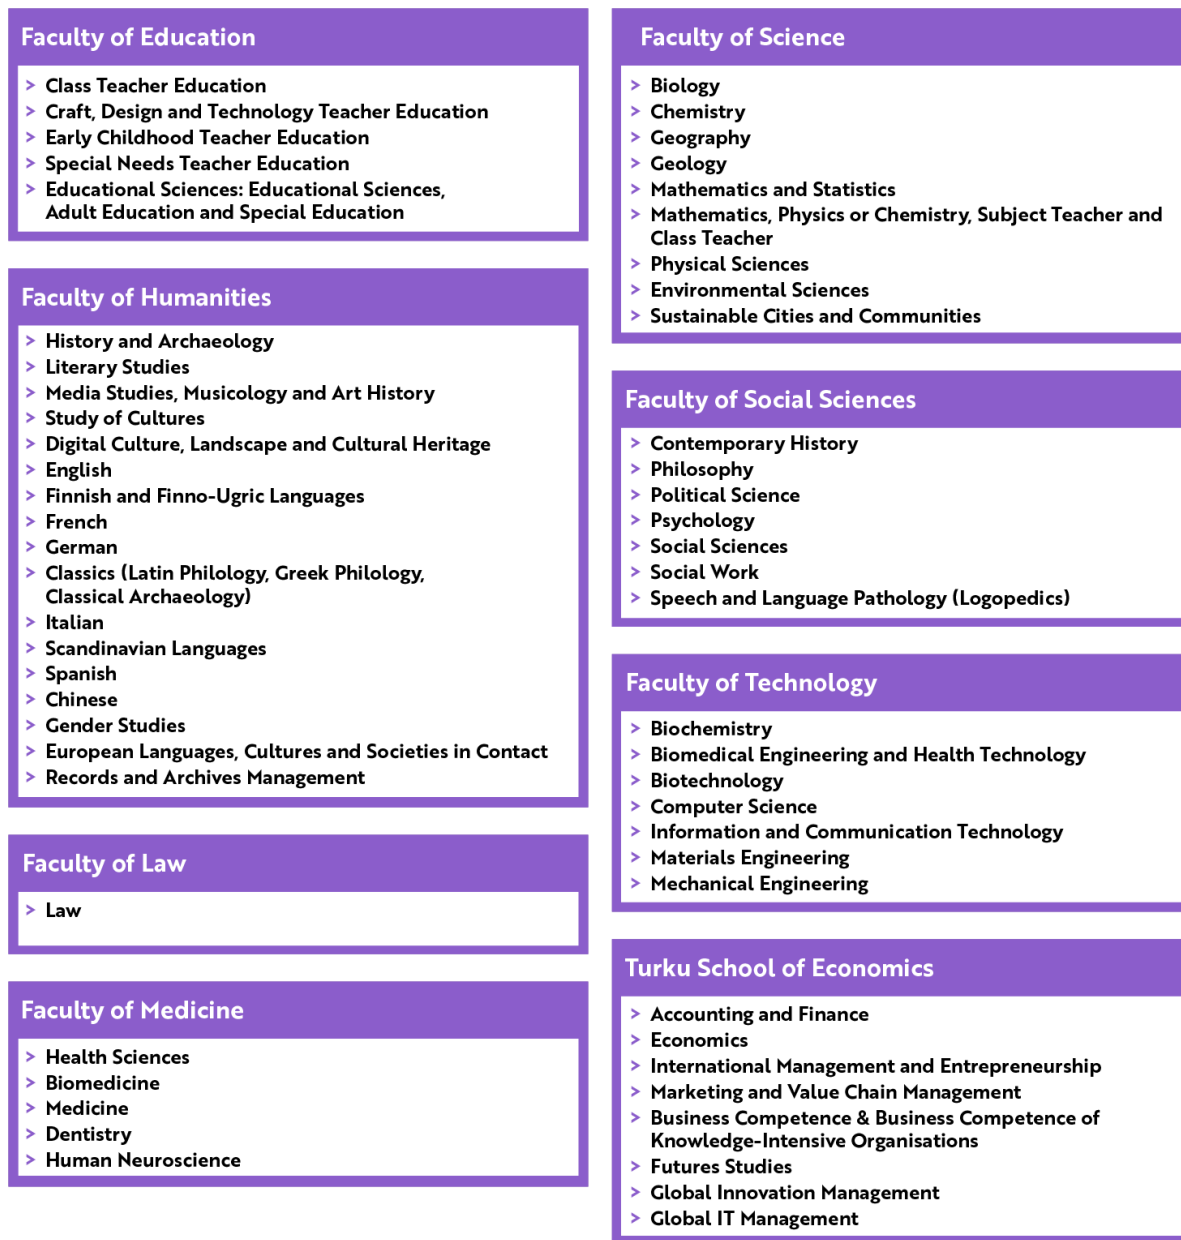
Faculty of Education

> Class Teacher Education
> Craft, Design and Technology Teacher Education
> Early Childhood Teacher Education
> Special Needs Teacher Education
> Educational Sciences: Educational Sciences, Adult Education and Special Education

Faculty of Humanities

> History and Archaeology
> Literary Studies
> Media Studies, Musicology and Art History
> Study of Cultures
> Digital Culture, Landscape and Cultural Heritage
> English
> Finnish and Finno-Ugric Languages
> French
> German
> Classics (Latin Philology, Greek Philology, Classical Archaeology)
> Italian
> Scandinavian Languages
> Spanish
> Chinese
> Gender Studies
> European Languages, Cultures and Societies in Contact
> Records and Archives Management

Faculty of Law

> Law

Faculty of Medicine

> Health Sciences
> Biomedicine
> Medicine
> Dentistry
> Human Neuroscience

Faculty of Science

> Biology
> Chemistry
> Geography
> Geology
> Mathematics and Statistics
> Mathematics, Physics or Chemistry, Subject Teacher and Class Teacher
> Physical Sciences
> Environmental Sciences
> Sustainable Cities and Communities

Faculty of Social Sciences

> Contemporary History
> Philosophy
> Political Science
> Psychology
> Social Sciences
> Social Work
> Speech and Language Pathology (Logopedics)

Faculty of Technology

> Biochemistry
> Biomedical Engineering and Health Technology
> Biotechnology
> Computer Science
> Information and Communication Technology
> Materials Engineering
> Mechanical Engineering

Turku School of Economics

> Accounting and Finance
> Economics
> International Management and Entrepreneurship
> Marketing and Value Chain Management
> Business Competence & Business Competence of Knowledge-Intensive Organisations
> Futures Studies
> Global Innovation Management
> Global IT Management